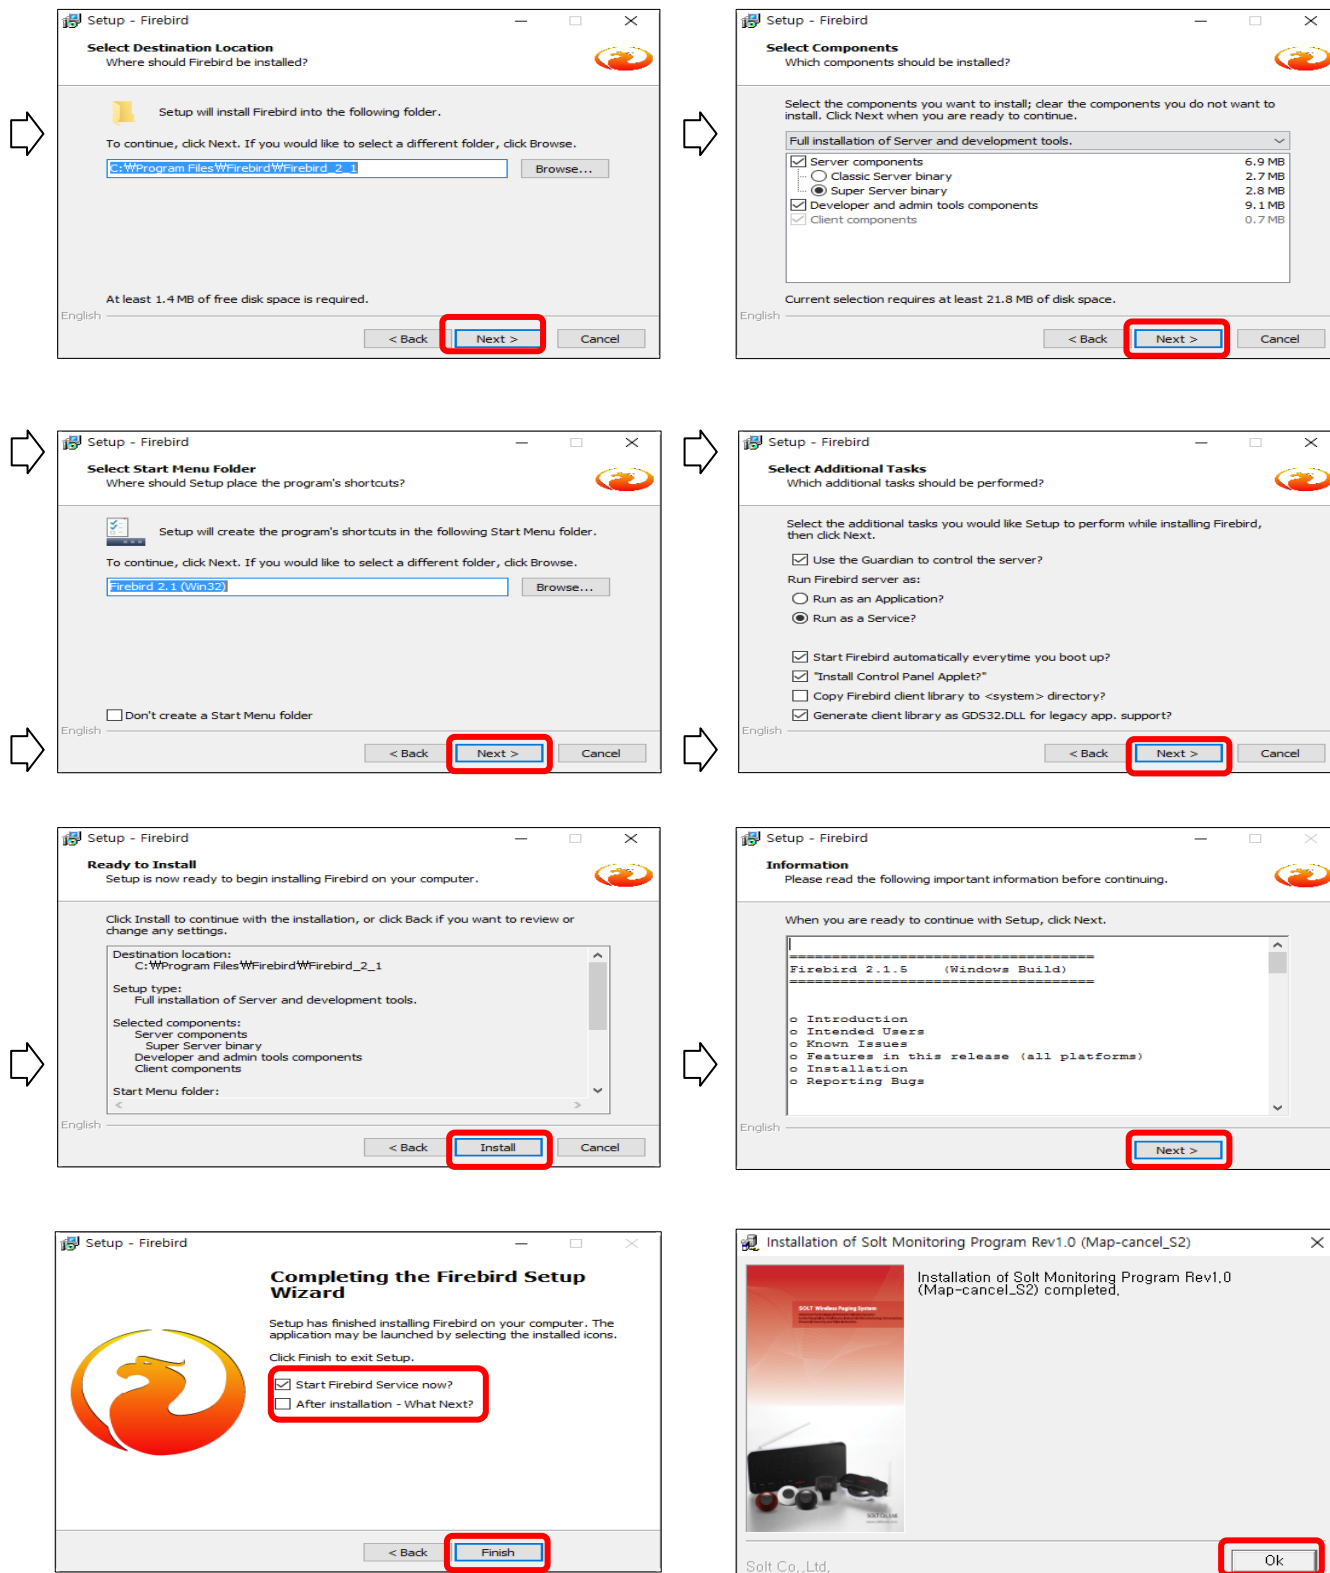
Setup - Firebird

Select Destination Location
Where should Firebird be installed?

Setup will install Firebird into the following folder.

To continue, click Next. If you would like to select a different folder, click Browse.

C:\Program Files\Firebird\Firebird_2_1 Browse...

At least 1.4 MB of free disk space is required.

English

< Back Next > Cancel

Setup - Firebird

Select Components
Which components should be installed?

Select the components you want to install; clear the components you do not want to install. Click Next when you are ready to continue.

Full installation of Server and development tools.

| Server components | 6.9 MB |
|---|---|
| Classic Server binary | 2.7 MB |
| Super Server binary | 2.8 MB |
| Developer and admin tools components | 9.1 MB |
| Client components | 0.7 MB |

Current selection requires at least 21.8 MB of disk space.

English

< Back Next > Cancel

Setup - Firebird

Select Start Menu Folder
Where should Setup place the program's shortcuts?

Setup will create the program's shortcuts in the following Start Menu folder.

To continue, click Next. If you would like to select a different folder, click Browse.

Firebird 2.1 (Win32) Browse...

Don't create a Start Menu folder

English

< Back Next > Cancel

Setup - Firebird

Select Additional Tasks
Which additional tasks should be performed?

Select the additional tasks you would like Setup to perform while installing Firebird, then click Next.

Use the Guardian to control the server?
Run Firebird server as:
Run as an Application?
Run as a Service?

Start Firebird automatically everytime you boot up?
"Install Control Panel Applet?"
Copy Firebird client library to <system> directory?
Generate client library as GDS32.DLL for legacy app. support?

English

< Back Next > Cancel

Setup - Firebird

Ready to Install
Setup is now ready to begin installing Firebird on your computer.

Click Install to continue with the installation, or click Back if you want to review or change any settings.

Destination location:
C:\Program Files\Firebird\Firebird_2_1

Setup type:
Full installation of Server and development tools.

Selected components:
Server components
Super Server binary
Developer and admin tools components
Client components

Start Menu folder:

English

< Back Install Cancel

Setup - Firebird

Information
Please read the following important information before continuing.

When you are ready to continue with Setup, click Next.

==========================================
Firebird 2.1.5 (Windows Build)
==========================================

o Introduction
o Intended Users
o Known Issues
o Features in this release (all platforms)
o Installation
o Reporting Bugs

English

Next >

Setup - Firebird

Completing the Firebird Setup Wizard

Setup has finished installing Firebird on your computer. The application may be launched by selecting the installed icons.

Click Finish to exit Setup.

Start Firebird Service now?
After installation - What Next?

< Back Finish

Installation of Solt Monitoring Program Rev1.0 (Map-cancel_S2)

Installation of Solt Monitoring Program Rev1.0 (Map-cancel_S2) completed.

Solt Co.,Ltd.

Ok